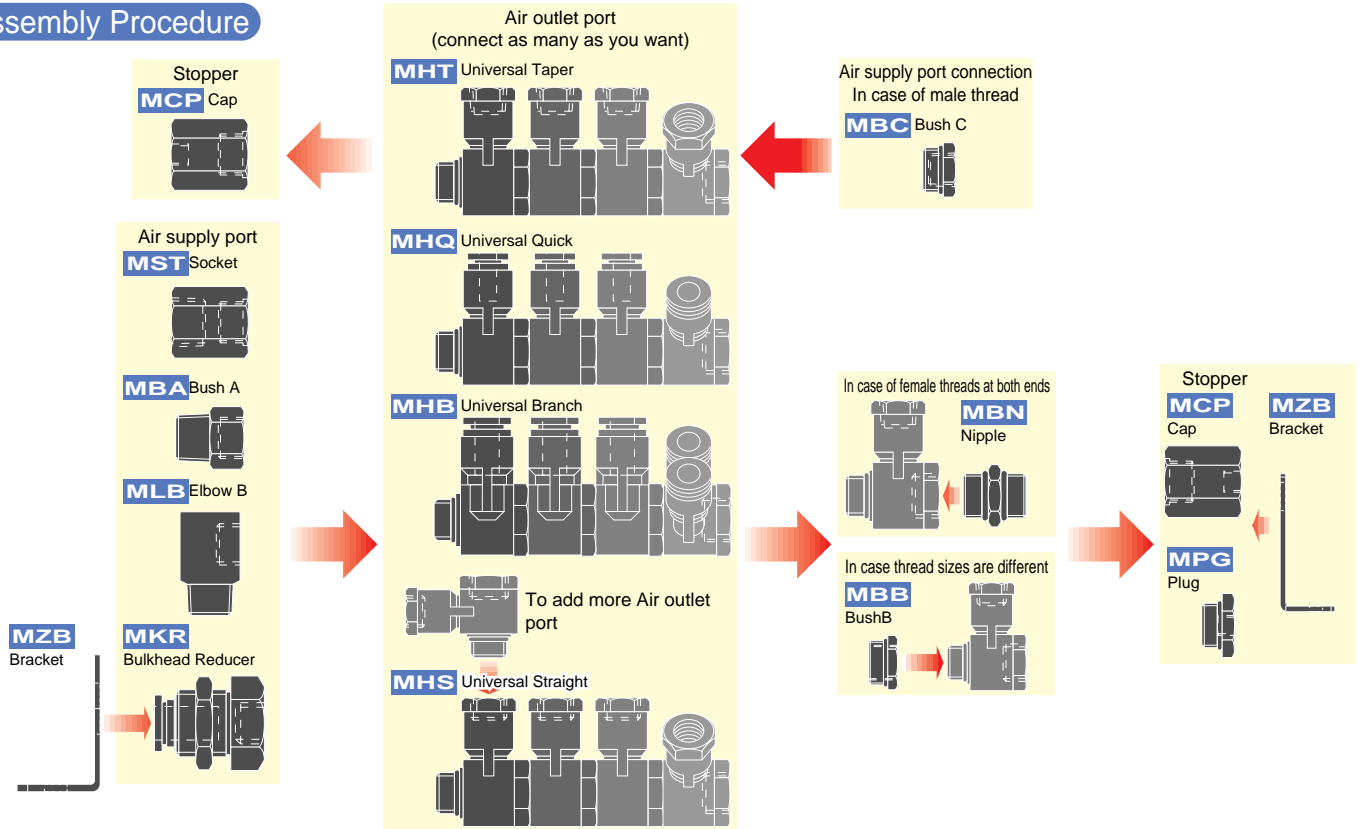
ssembly Procedure

Stopper
MCP Cap

Air supply port
MST Socket
MBA Bush A
MLB Elbow B
MZB Bracket
MKR Bulkhead Reducer

Air outlet port
(connect as many as you want)
MHT Universal Taper
MHQ Universal Quick
MHB Universal Branch
To add more Air outlet port
MHS Universal Straight

Air supply port connection
In case of male thread
MBC Bush C

In case of female threads at both ends
MBN Nipple

In case thread sizes are different
MBB BushB

Stopper
MCP Cap
MZB Bracket
MPG Plug